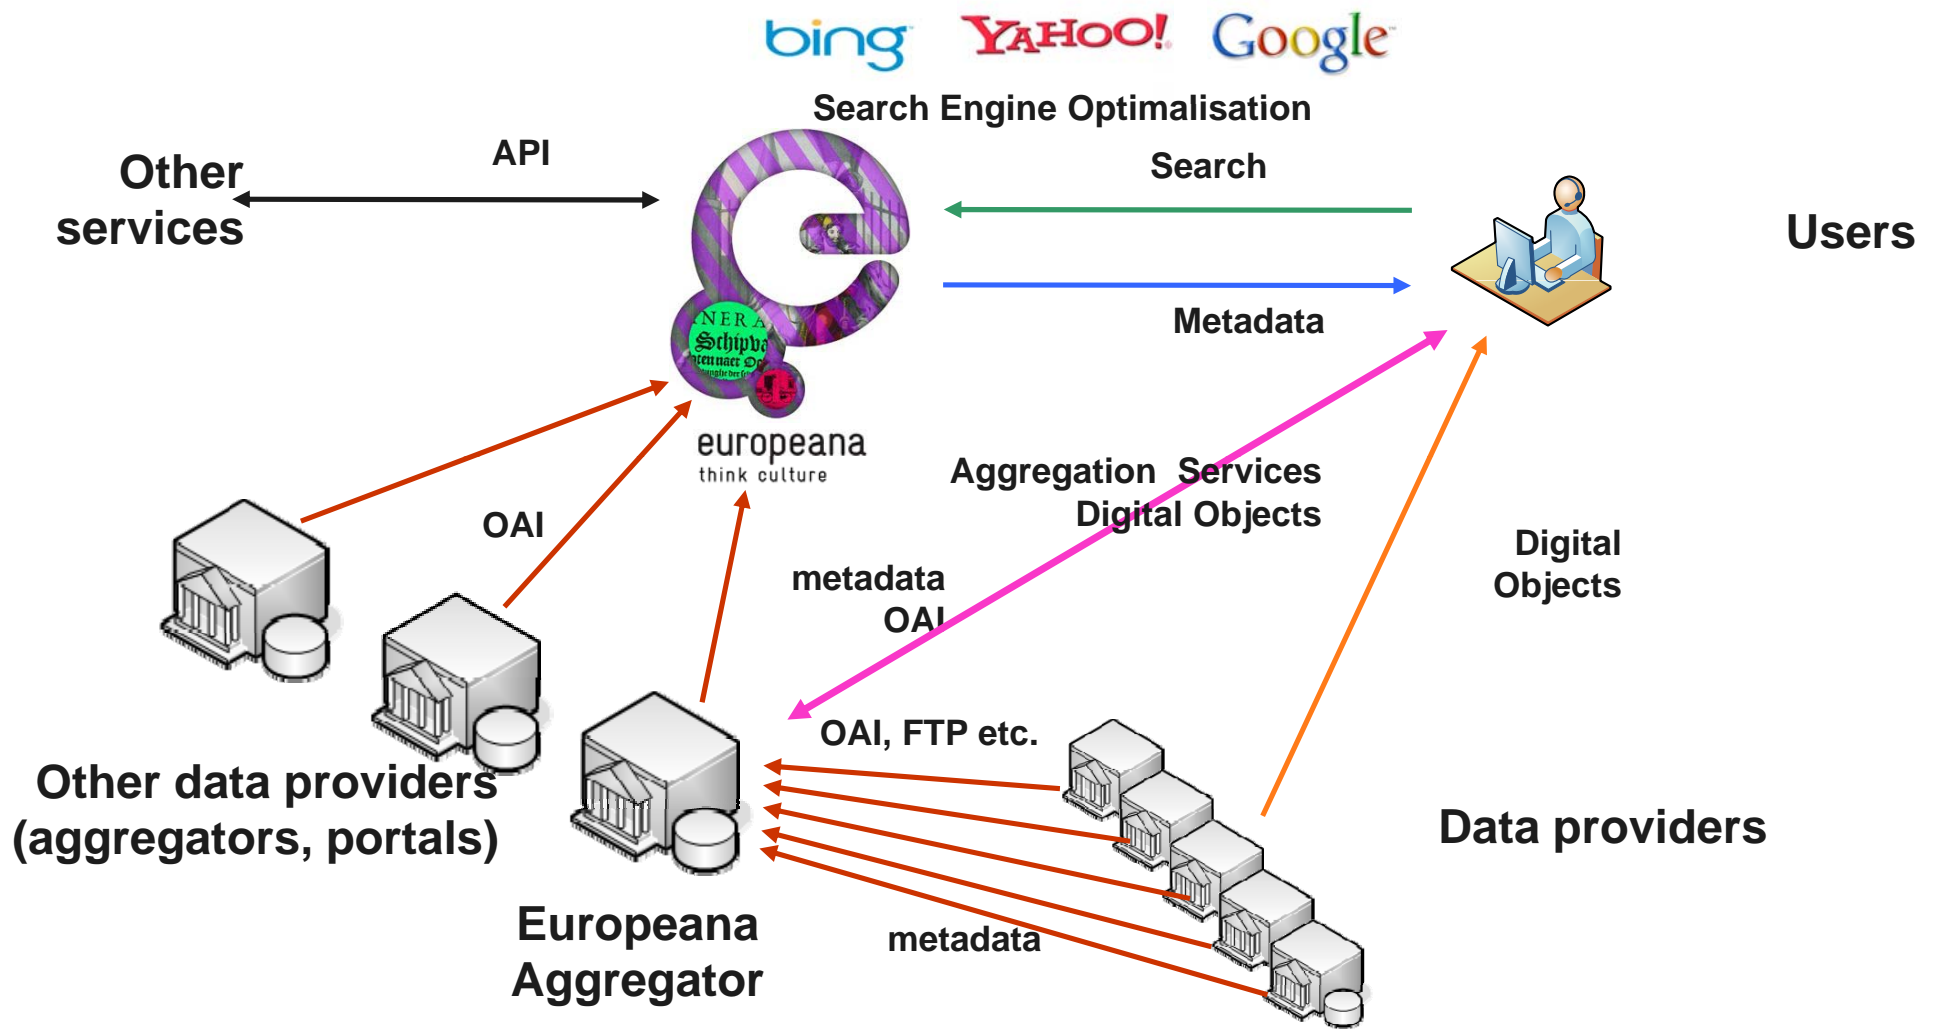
bing YAHOO! Google

Search Engine Optimalisation

Other services

API

Search

Users

Metadata

NERA Schipva

europeana
think culture

Aggregation Services
Digital Objects

OAI

Digital Objects

metadata
OAI

OAI, FTP etc.

Other data providers (aggregators, portals)

Data providers

Europeana Aggregator

metadata